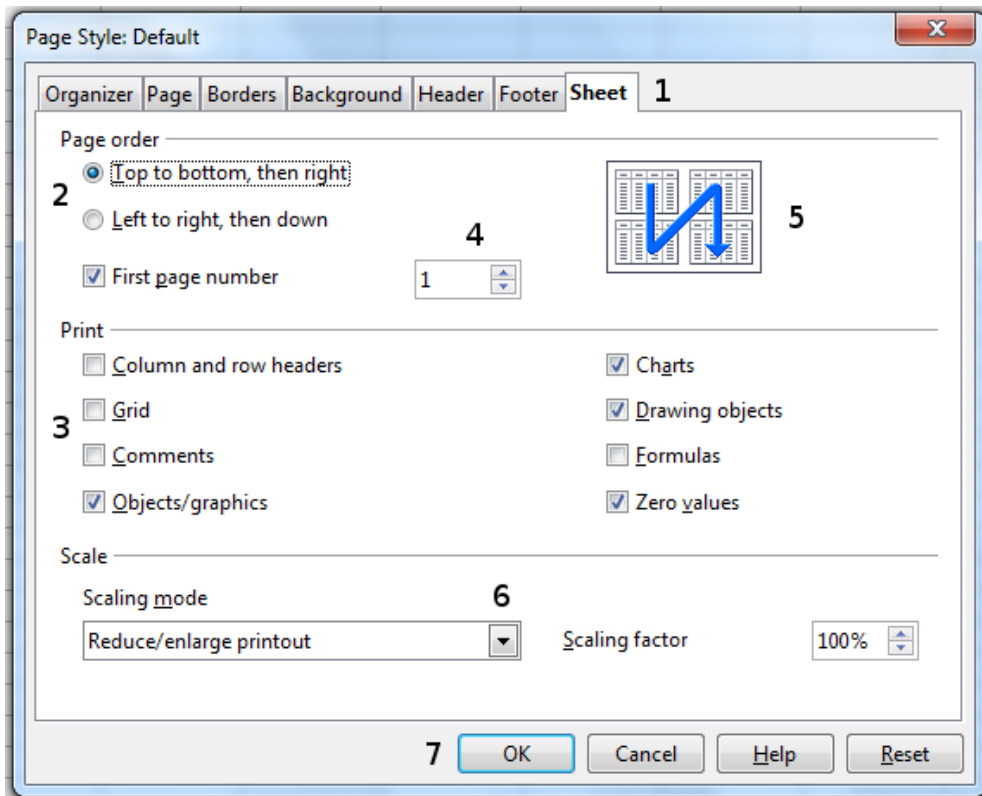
Page Style: Default

Organizer | Page | Borders | Background | Header | Footer | Sheet 1

Page order

2 Top to bottom, then right

Left to right, then down

4

5

First page number 1

Print

Column and row headers

3 Grid

Comments

Objects/graphics

Charts

Drawing objects

Formulas

Zero values

Scale

Scaling mode 6

Reduce/enlarge printout

Scaling factor 100%

7 OK Cancel Help Reset